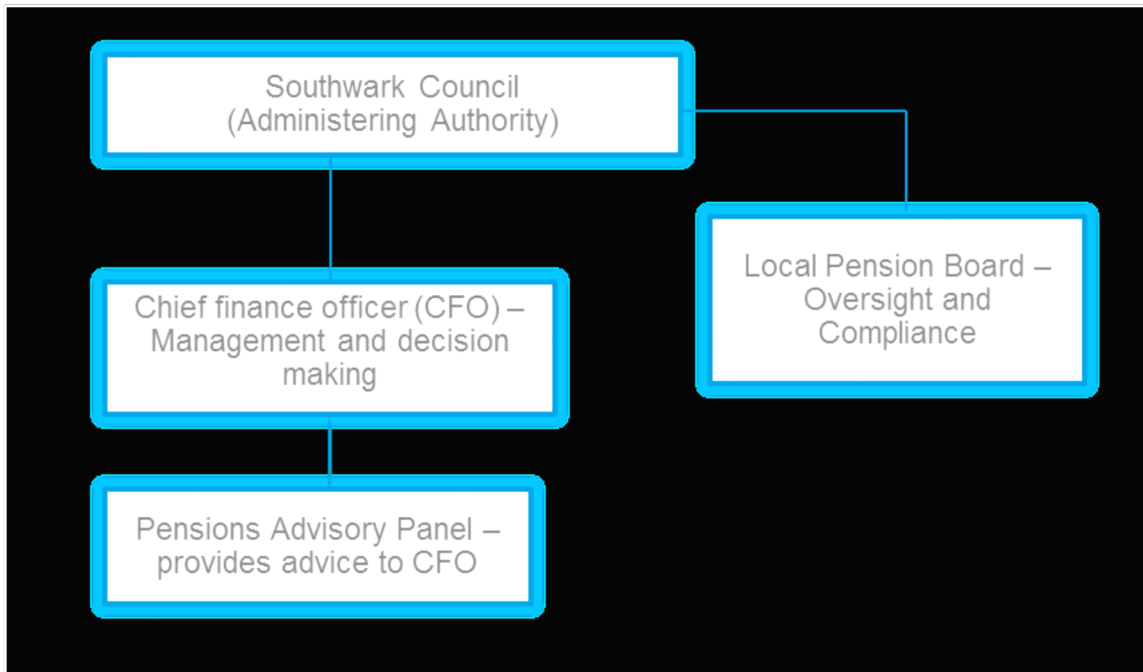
Southwark Council
(Administering Authority)

Local Pension Board – Oversight and Compliance

Chief finance officer (CFO) – Management and decision making

Pensions Advisory Panel – provides advice to CFO